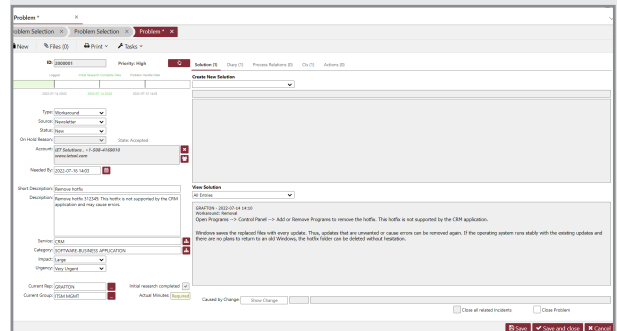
Problem *

oblem Selection | Problem Selection | Problem *

New | Files (0) | Print | Tasks

2000001 | Priority: High

Logged | Final Solution Complete Date | Problem Solved Date

Type: Workaround
Source: Newsletter
Status: New
On Hold Reason:
State: Accepted
Account: sET Solutions ... >1-206-4100010 www.tetsol.com
Needed By: 2022-07-16 14:03

Short Description: Remove hotfix
Description: Remove hotfix 512345. This hotfix is not supported by the CRM application and may cause errors.

Service: CRM
Category: SOFTWARE BUSINESS APPLICATION
Impact: Large
Urgency: Very Urgent

Current Rep: GRAFTON
Current Group: ITSM MGMT
Initial research completed
Actual Minutes: Required

Solution (1) | Diary (1) | Process Relations (0) | CIs (1) | Actions (0)

Create New Solution

View Solution
All Entries

GRAFTON - 2022-07-14 14:10
Workaround: Removal
Open Programs --> Control Panel --> Add or Remove Programs to remove the hotfix. This hotfix is not supported by the CRM application.

Windows saves the replaced files with every update. Thus, updates that are unwanted or cause errors can be removed again. If the operating system runs stably with the existing updates and there are no plans to return to an old Windows, the hotfix folder can be deleted without hesitation.

Caused by Change | View Change

Close all related Incidents | Close Problem

Save | Save and close | Cancel